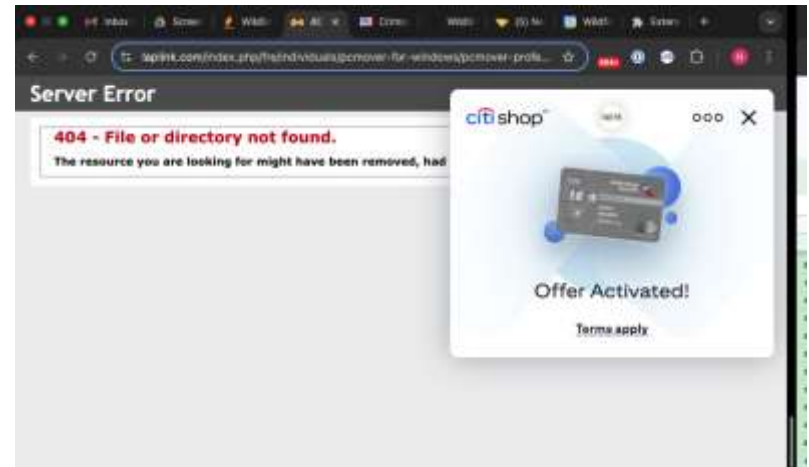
Inbox Screen Wildr AC Conn Wildr (5) N Wildr Exten

laplink.com/index.php/fr/individuals/pcmover-for-windows/pcmover-profe...

Server Error

404 - File or directory not found.

The resource you are looking for might have been removed, had

citi shop

Offer Activated!

Terms apply